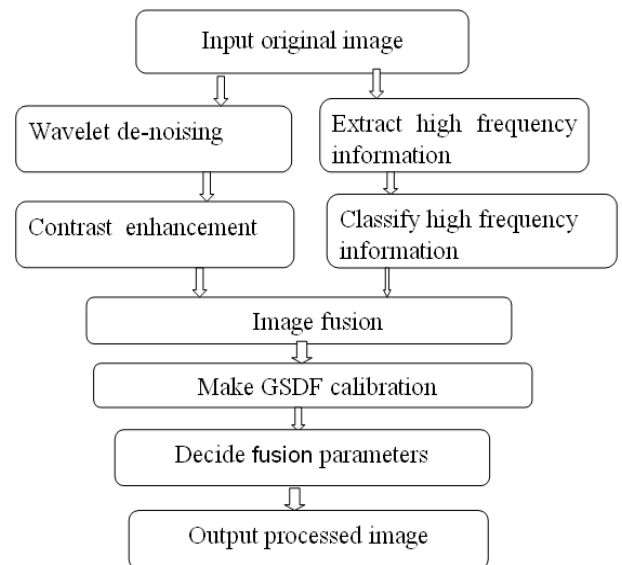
Input original image

Wavelet de-noising

Extract high frequency information

Contrast enhancement

Classify high frequency information

Image fusion

Make GSDF calibration

Decide fusion parameters

Output processed image